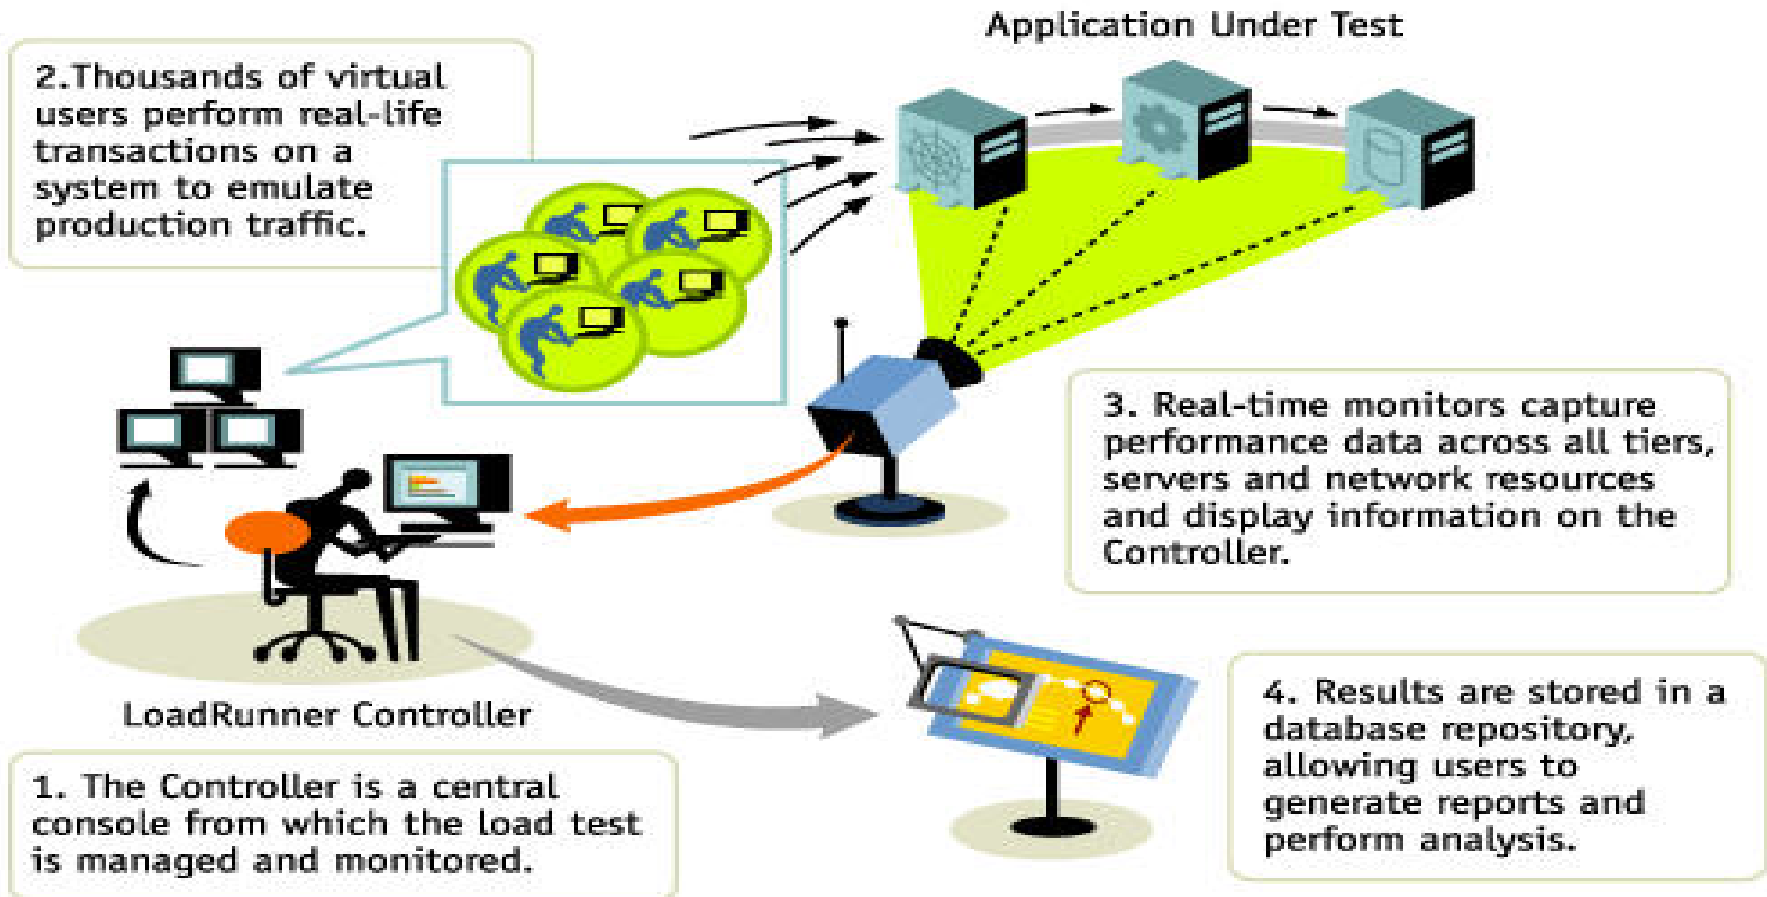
Application Under Test

2.Thousands of virtual users perform real-life transactions on a system to emulate production traffic.

3. Real-time monitors capture performance data across all tiers, servers and network resources and display information on the Controller.

LoadRunner Controller

1. The Controller is a central console from which the load test is managed and monitored.

4. Results are stored in a database repository, allowing users to generate reports and perform analysis.